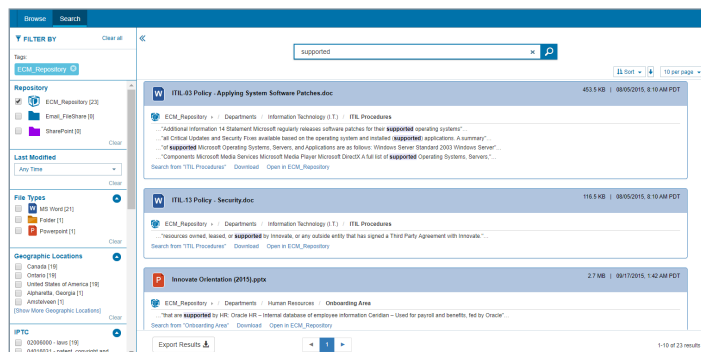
Browse Search

FILTER BY Clear all

Tags:
ECM_Repository

Repository
ECM_Repository [23]
Email_FileShare [0]
SharePoint [0]
Clear

Last Modified
Any Time
Clear

File Types
MS Word [21]
Folder [1]
Powerpoint [1]
Clear

Geographic Locations
Canada [19]
Ontario [19]
United States of America [19]
Alpharetta, Georgia [1]
Amstelveen [1]
[Show More Geographic Locations]
Clear

IPTC
02008000 - lavo [19]
04018023 - patent, copyright and

«

supported

Sort 10 per page

ITIL.03 Policy - Applying System Software Patches.doc 453.5 KB | 08/05/2015, 8:10 AM PDT
ECM_Repository › Departments › Information Technology (I.T.) › ITIL Procedures
..."Additional Information 14 Statement Microsoft regularly releases software patches for their supported operating systems"...
..."all Critical Updates and Security Fixes available based on the operating system and installed (supported) applications. A summary"...
..."of supported Microsoft Operating Systems, Servers, and Applications are as follows: Windows Server Standard 2003 Windows Server"...
..."Components Microsoft Media Services Microsoft Media Player Microsoft DirectX A full list of supported Operating Systems, Servers,"...
Search from "ITIL Procedures" Download Open in ECM_Repository

ITIL.13 Policy - Security.doc 116.5 KB | 08/05/2015, 8:10 AM PDT
ECM_Repository › Departments › Information Technology (I.T.) › ITIL Procedures
..."resources owned, leased, or supported by Innovate, or any outside entity that has signed a Third Party Agreement with Innovate."...
Search from "ITIL Procedures" Download Open in ECM_Repository

Innovate Orientation (2015).pptx 2.7 MB | 09/17/2015, 1:42 AM PDT
ECM_Repository › Departments › Human Resources › Onboarding Area
..."that are supported by HR. Oracle HR – Internal database of employee information Ceridian – Used for payroll and benefits, fed by Oracle"...
Search from "Onboarding Area" Download Open in ECM_Repository

Export Results 1 1-10 of 23 results